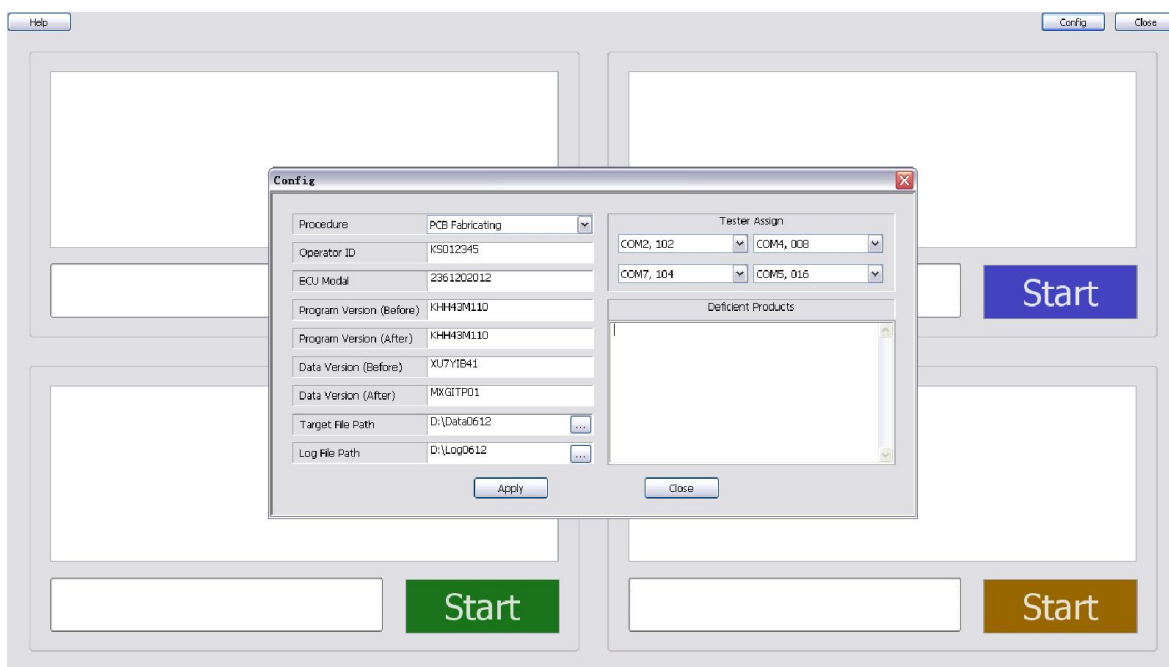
Help

Config Close

Config

| | |
|---|---|
| Procedure | PCB Fabricating |
| Operator ID | KS012345 |
| ECU Modal | 2361202012 |
| Program Version (Before) | KHH43M110 |
| Program Version (After) | KHH43M110 |
| Data Version (Before) | XU7YIB41 |
| Data Version (After) | MXGITP01 |
| Target File Path | D:\Data0612 ... |
| Log File Path | D:\Log0612 ... |

Tester Assign

COM2, 102 COM4, 008

COM7, 104 COM5, 016

Deficient Products

Apply Close

Start

Start

Start